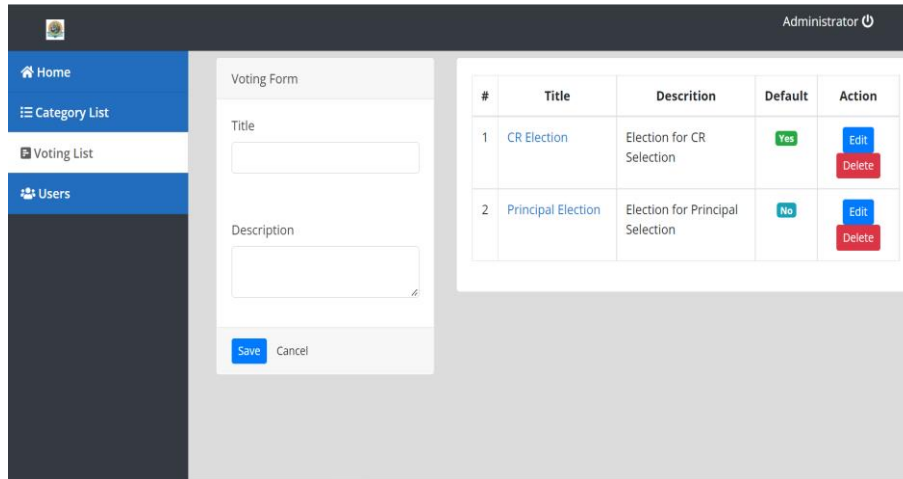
Administrator

Home

Category List

Voting List

Users

Voting Form

Title

Description

Save Cancel

| # | Title | Descrition | Default | Action |
|---|---|---|---|---|
| 1 | CR Election | Election for CR Selection | Yes | Edit Delete |
| 2 | Principal Election | Election for Principal Selection | No | Edit Delete |